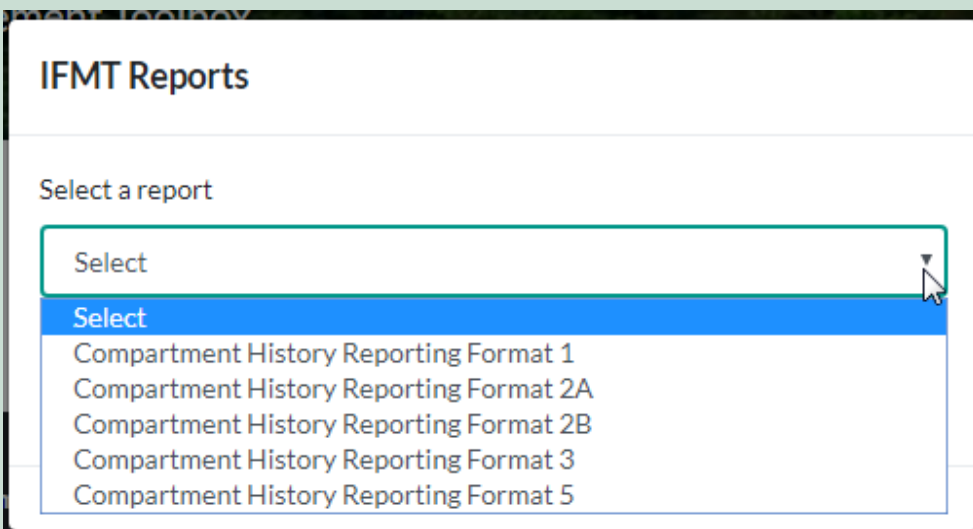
IFMT Reports

Select a report

Select

Select
Compartment History Reporting Format 1
Compartment History Reporting Format 2A
Compartment History Reporting Format 2B
Compartment History Reporting Format 3
Compartment History Reporting Format 5